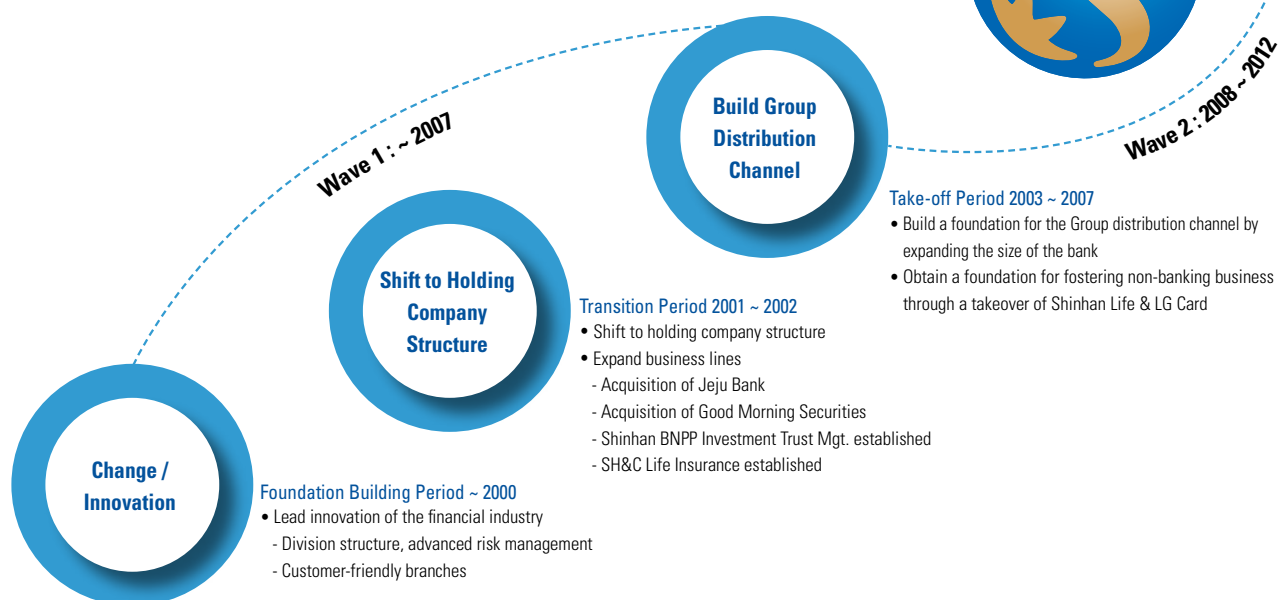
Wave 1 : ~ 2007

Wave 2 : 2008 ~ 2012

Build Group Distribution Channel

Take-off Period 2003 ~ 2007
• Build a foundation for the Group distribution channel by expanding the size of the bank
• Obtain a foundation for fostering non-banking business through a takeover of Shinhan Life & LG Card

Shift to Holding Company Structure

Transition Period 2001 ~ 2002
• Shift to holding company structure
• Expand business lines
- Acquisition of Jeju Bank
- Acquisition of Good Morning Securities
- Shinhan BNPP Investment Trust Mgt. established
- SH&C Life Insurance established

Change / Innovation

Foundation Building Period ~ 2000
• Lead innovation of the financial industry
- Division structure, advanced risk management
- Customer-friendly branches